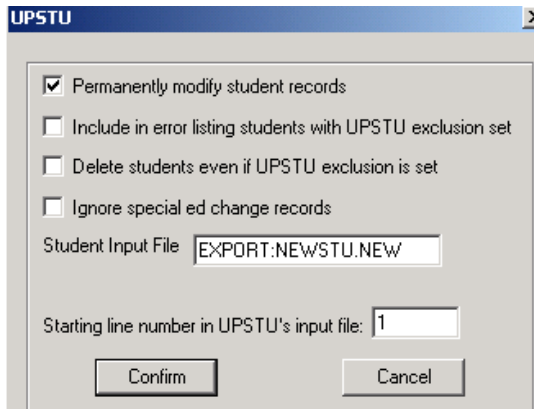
UPSTU

☑ Permanently modify student records

☐ Include in error listing students with UPSTU exclusion set

☐ Delete students even if UPSTU exclusion is set

☐ Ignore special ed change records

Student Input File EXPORT:NEWSTU.NEW

Starting line number in UPSTU's input file: 1

Confirm

Cancel